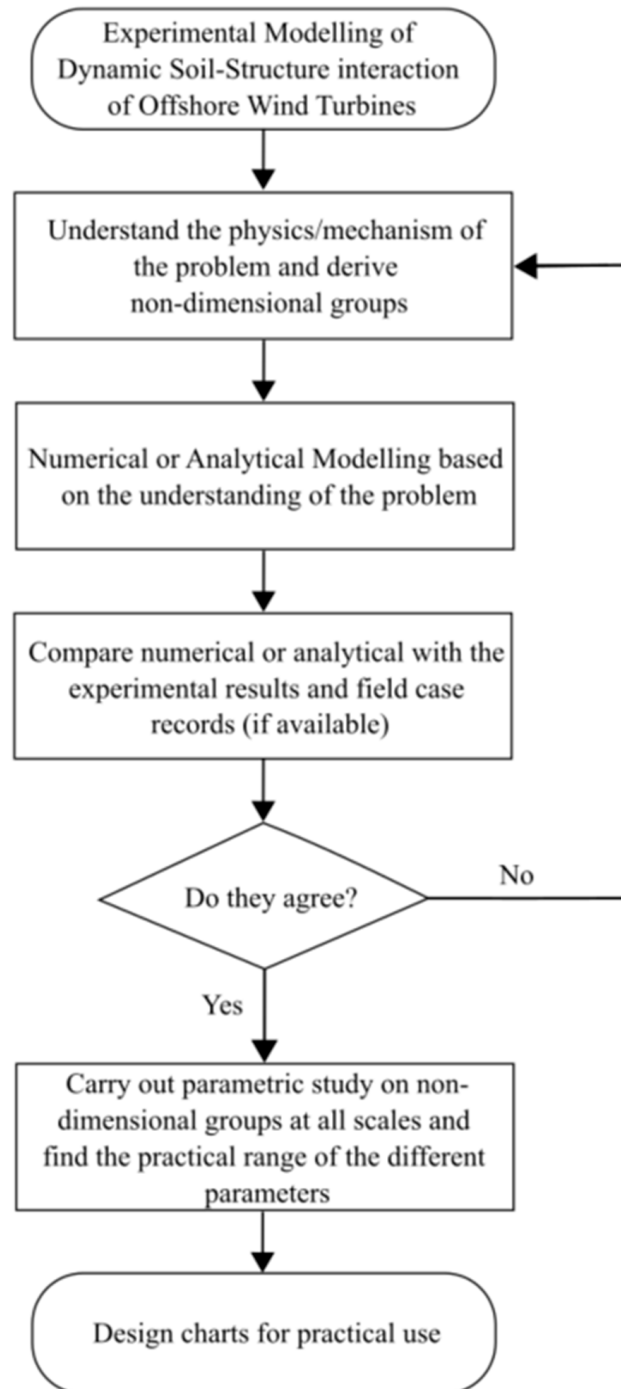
Experimental Modelling of Dynamic Soil-Structure interaction of Offshore Wind Turbines

Understand the physics/mechanism of the problem and derive non-dimensional groups

Numerical or Analytical Modelling based on the understanding of the problem

Compare numerical or analytical with the experimental results and field case records (if available)

Do they agree?

No

Yes

Carry out parametric study on non-dimensional groups at all scales and find the practical range of the different parameters

Design charts for practical use